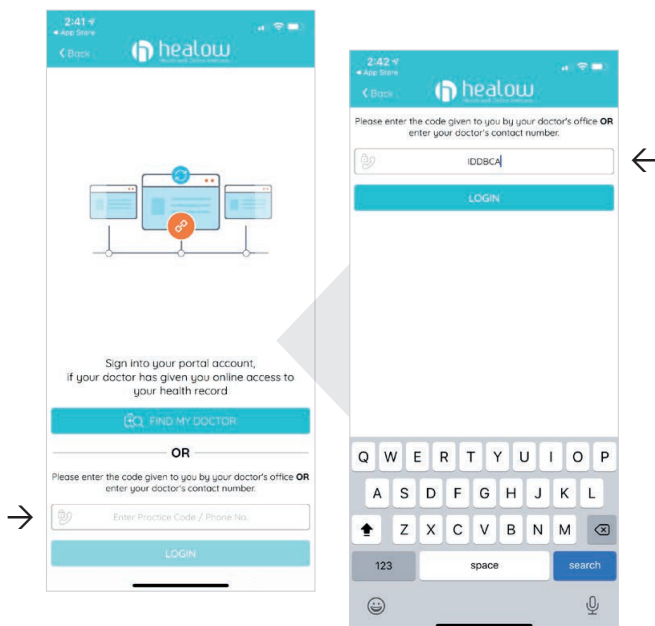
2:41
◂ App Store
‹ Back
healow
Health and Online Wellness

Sign into your portal account, if your doctor has given you online access to your health record

FIND MY DOCTOR

OR

Please enter the code given to you by your doctor's office **OR** enter your doctor's contact number.

Enter Practice Code / Phone No.

LOGIN

2:42
◂ App Store
‹ Back
healow
Health and Online Wellness

Please enter the code given to you by your doctor's office **OR** enter your doctor's contact number.

IDDBCA

LOGIN

Q W E R T Y U I O P
A S D F G H J K L
Z X C V B N M
123 space search